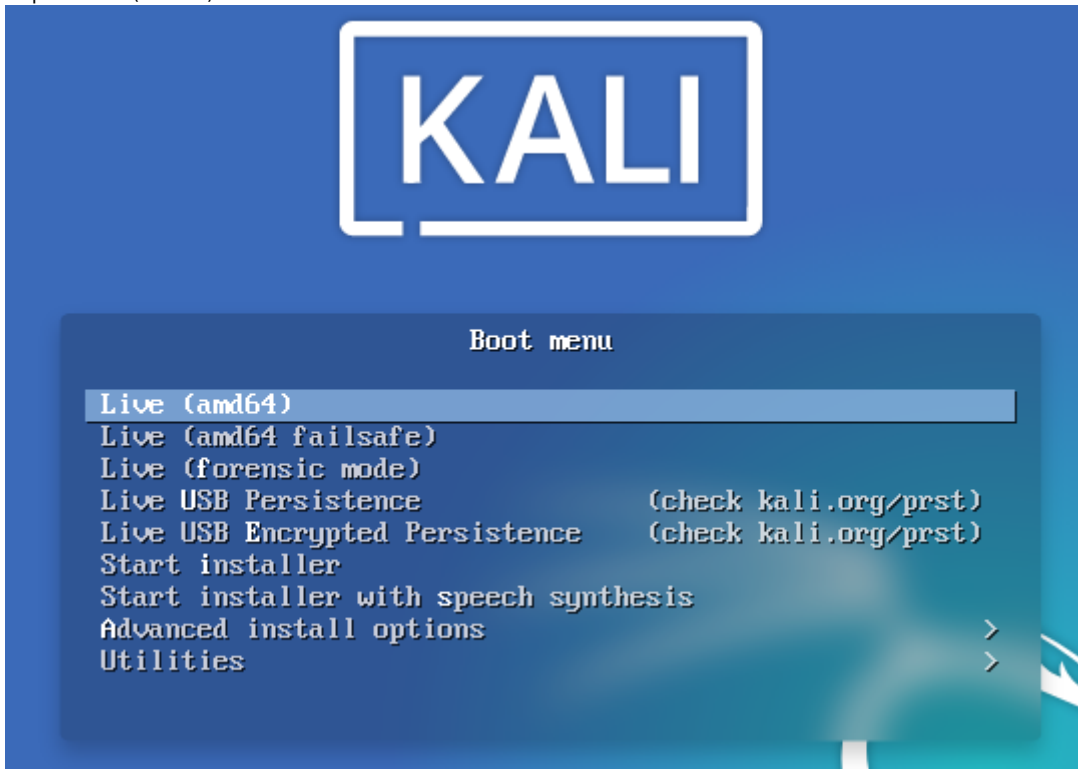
KALI

Boot menu

Live (amd64)
Live (amd64 failsafe)
Live (forensic mode)
Live USB Persistence (check kali.org/prst)
Live USB Encrypted Persistence (check kali.org/prst)
Start installer
Start installer with speech synthesis
Advanced install options >
Utilities >